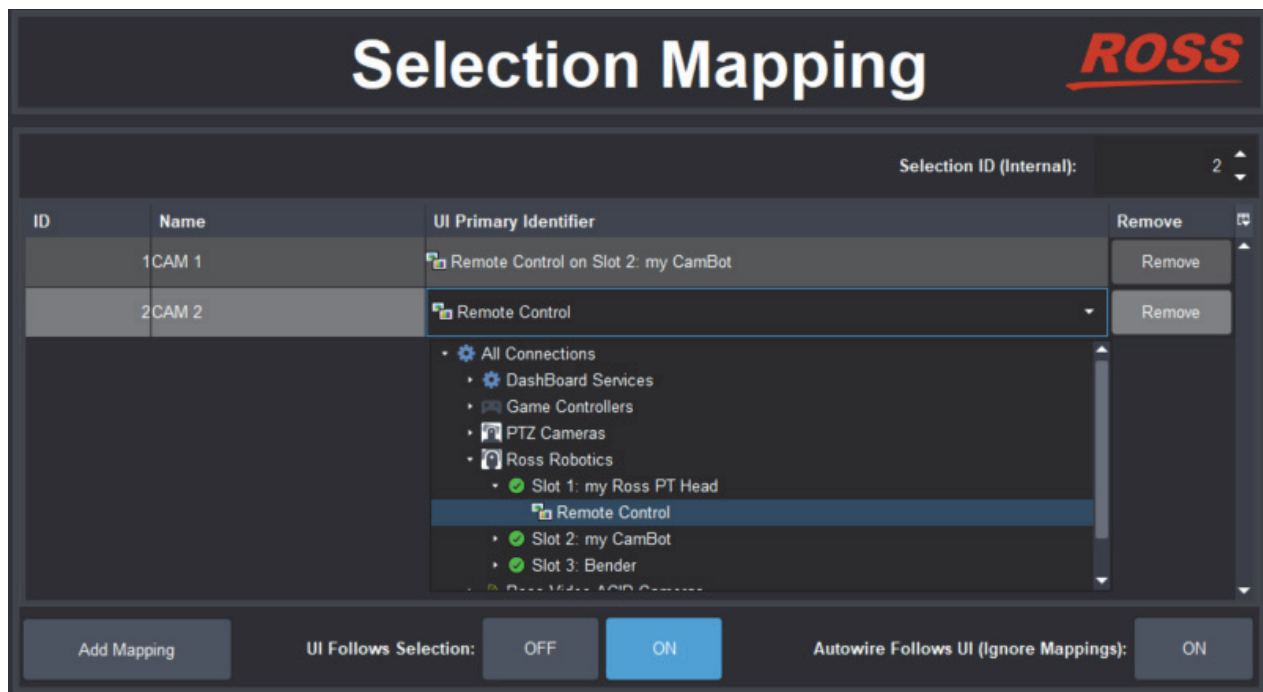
Selection Mapping

ROSS

Selection ID (Internal): 2

| ID | Name | UI Primary Identifier | Remove |
|---|---|---|---|
| 1 | CAM 1 | Remote Control on Slot 2: my CamBot | Remove |
| 2 | CAM 2 | Remote Control | Remove |

All Connections
DashBoard Services
Game Controllers
PTZ Cameras
Ross Robotics
Slot 1: my Ross PT Head
Remote Control
Slot 2: my CamBot
Slot 3: Bender
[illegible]

Add Mapping
UI Follows Selection: OFF ON
Autowire Follows UI (Ignore Mappings): ON